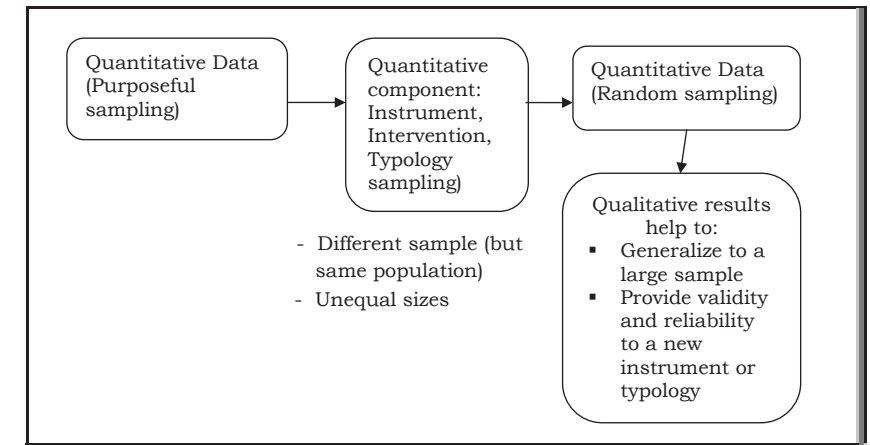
Quantitative Data (Purposeful sampling)

Quantitative component: Instrument, Intervention, Typology sampling)

Quantitative Data (Random sampling)

Qualitative results help to:
▪ Generalize to a large sample
▪ Provide validity and reliability to a new instrument or typology

- Different sample (but same population)
- Unequal sizes